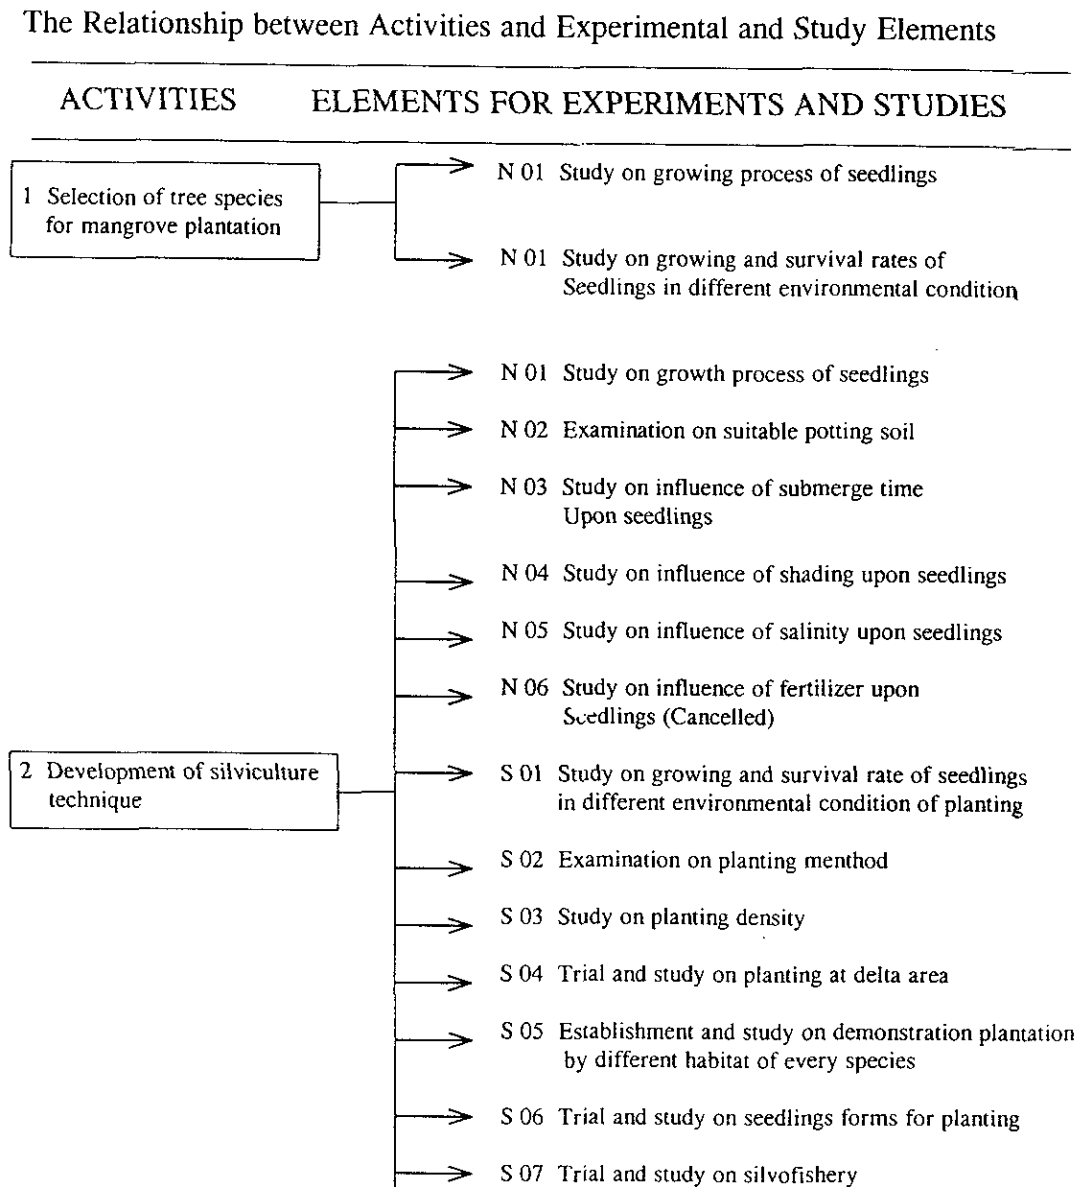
The Relationship between Activities and Experimental and Study Elements

ACTIVITIES ELEMENTS FOR EXPERIMENTS AND STUDIES

1 Selection of tree species for mangrove plantation

N 01 Study on growing process of seedlings

N 01 Study on growing and survival rates of Seedlings in different environmental condition

N 01 Study on growth process of seedlings

N 02 Examination on suitable potting soil

N 03 Study on influence of submerge time Upon seedlings

N 04 Study on influence of shading upon seedlings

N 05 Study on influence of salinity upon seedlings

N 06 Study on influence of fertilizer upon Seedlings (Cancelled)

2 Development of silviculture technique

S 01 Study on growing and survival rate of seedlings in different environmental condition of planting

S 02 Examination on planting menthod

S 03 Study on planting density

S 04 Trial and study on planting at delta area

S 05 Establishment and study on demonstration plantation by different habitat of every species

S 06 Trial and study on seedlings forms for planting

S 07 Trial and study on silvofishery